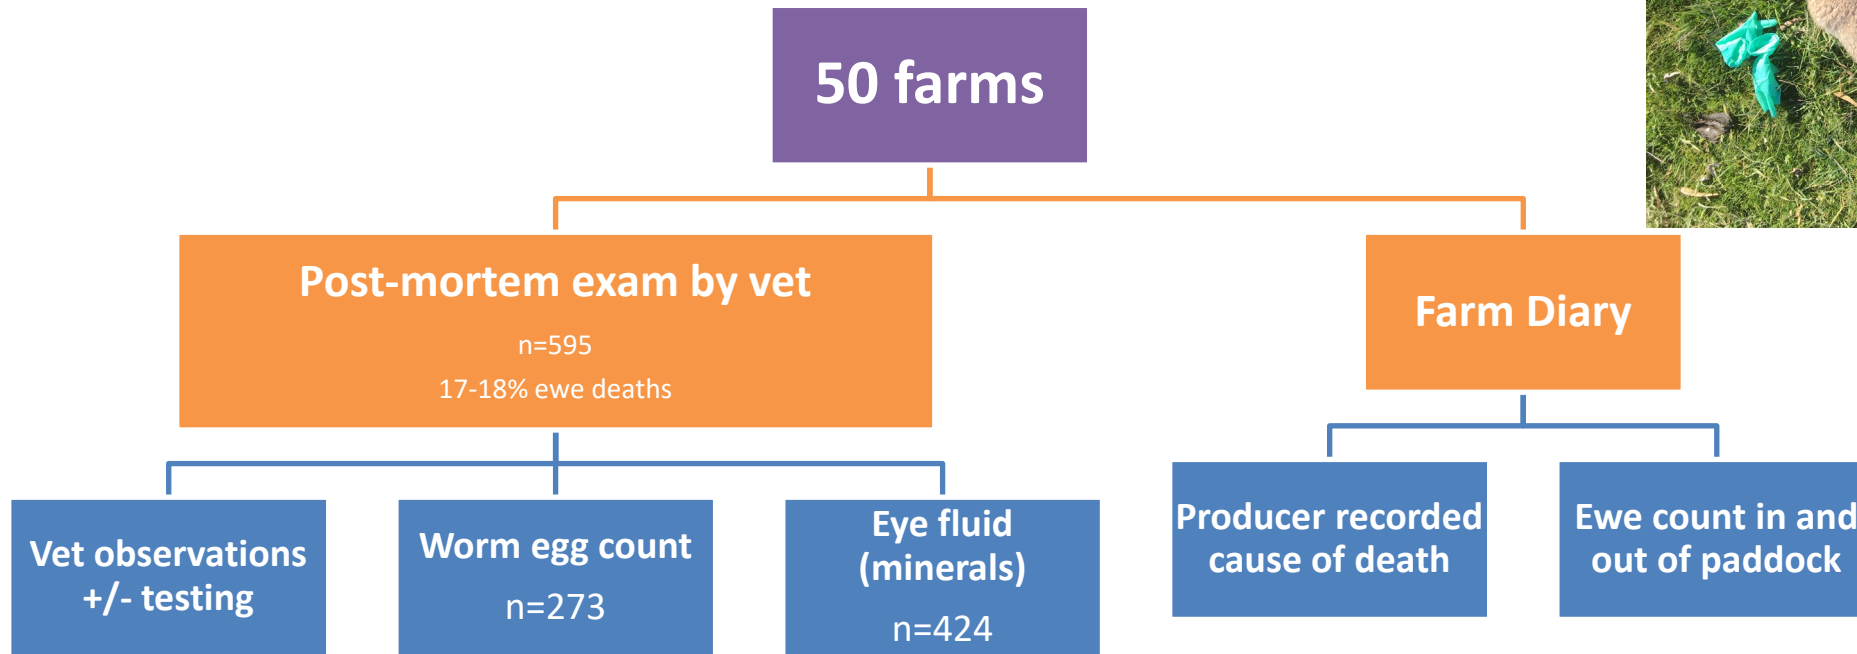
50 farms

Post-mortem exam by vet

n=595

17-18% ewe deaths

Farm Diary

Vet observations +/- testing

Worm egg count

n=273

Eye fluid (minerals)

n=424

Producer recorded cause of death

Ewe count in and out of paddock